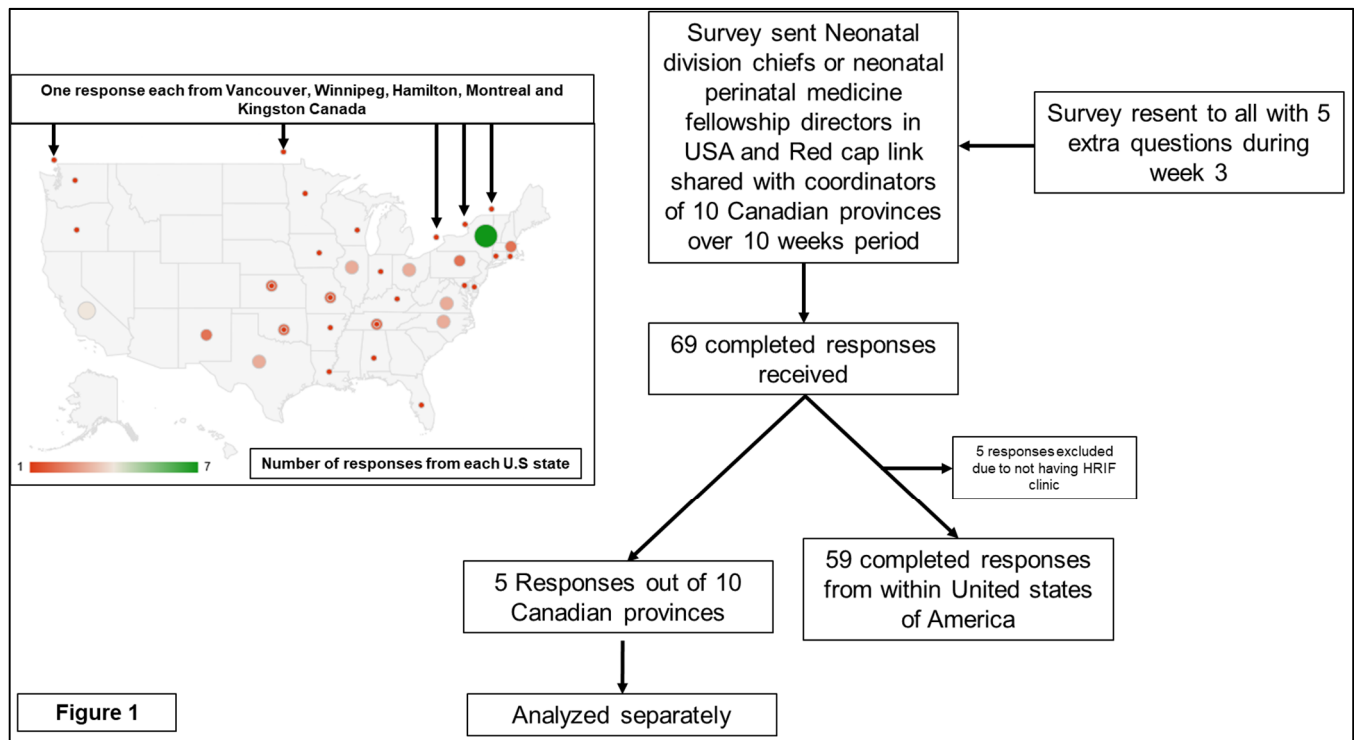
One response each from Vancouver, Winnipeg, Hamilton, Montreal and Kingston Canada

1

7

Number of responses from each U.S state

Survey sent Neonatal division chiefs or neonatal perinatal medicine fellowship directors in USA and Red cap link shared with coordinators of 10 Canadian provinces over 10 weeks period

Survey resent to all with 5 extra questions during week 3

69 completed responses received

5 responses excluded due to not having HRIF clinic

5 Responses out of 10 Canadian provinces

59 completed responses from within United states of America

Analyzed separately

Figure 1